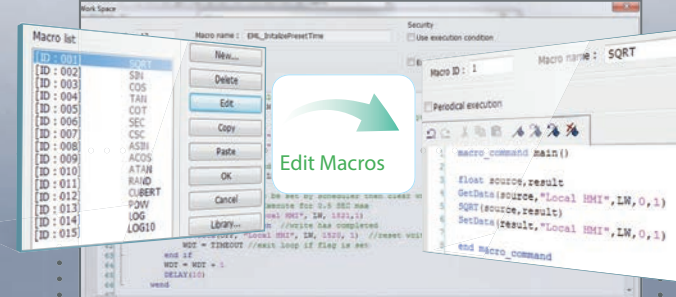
Work Space

Macro list

[ID : 001] SQRT
[ID : 002] SIN
[ID : 003] COS
[ID : 004] TAN
[ID : 005] COT
[ID : 006] SEC
[ID : 007] CSC
[ID : 008] ASIN
[ID : 009] ACOS
[ID : 010] ATAN
[ID : 011] RAND
[ID : 012] CUBERT
[ID : 013] POW
[ID : 014] LOG
[ID : 015] LOG10

New...
Delete
Edit
Copy
Paste
OK
Cancel
Library...

Macro name : EML_InitalizePresetTime

Security
Use execution condition

be set by scheduler then clear
execute for 0.5 SEC max
"Local HMI", LW, 1821,1)
//write has completed
"Local HMI", LW, 1820, 1) //reset
WDT = TIMEOUT //exit loop if flag is set
end if
WDT = WDT + 1
DELAY(10)
wend

Edit Macros

Macro ID : 1
Macro name : SQRT

Periodical execution

macro_command main()

float source,result
GetData(source,"Local HMI",LW,0,1)
SQRT(source,result)
SetData(result,"Local HMI",LW,0,1)

end macro_command